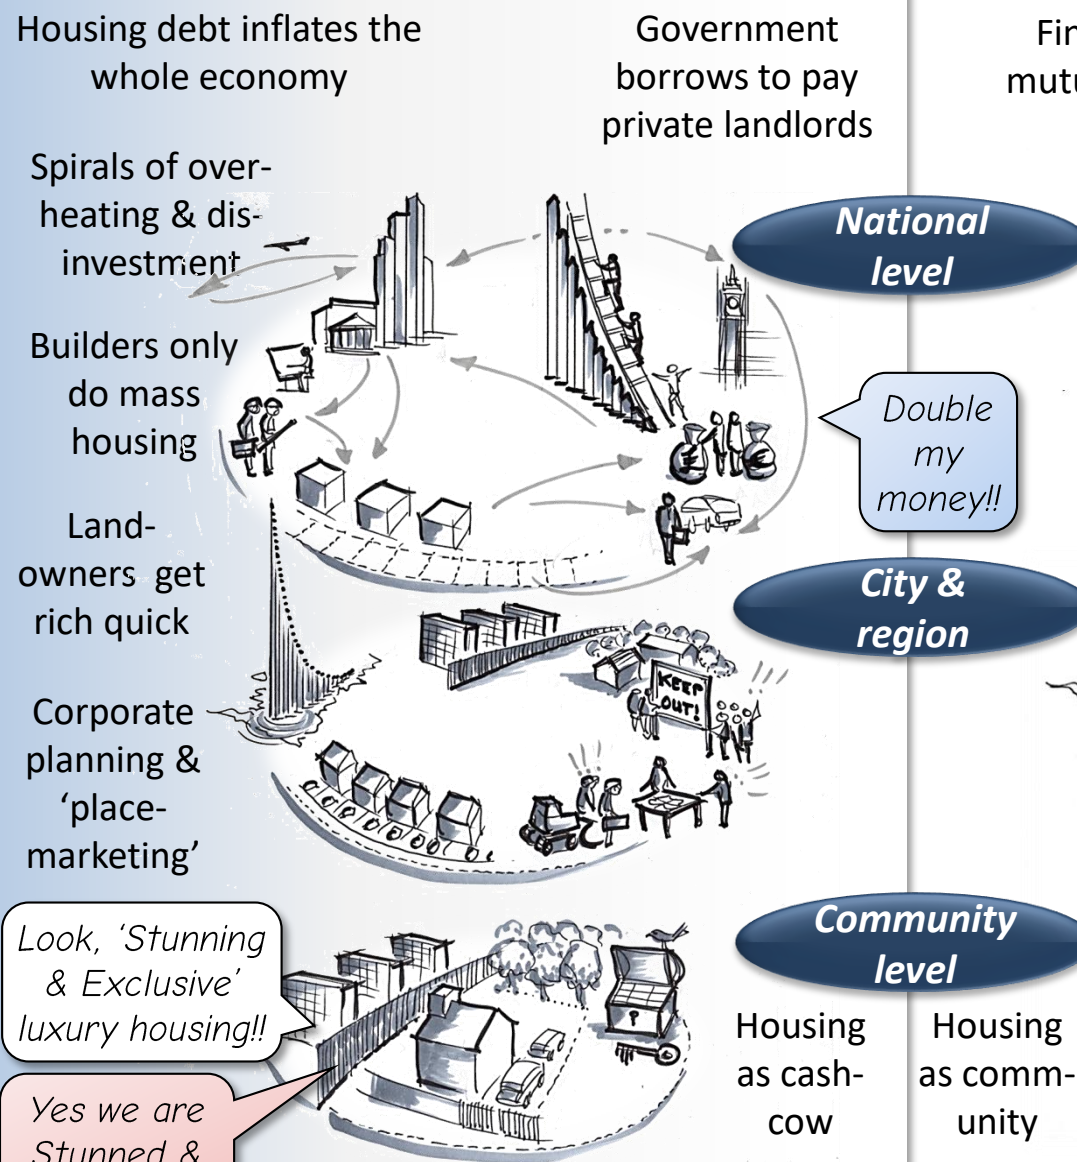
Housing debt inflates the whole economy

Government borrows to pay private landlords

Fir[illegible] mutu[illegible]

Spirals of overheating & disinvestment

National level

Builders only do mass housing

Double my money!!

Landowners get rich quick

City & region

KEEP OUT!

Corporate planning & 'place-marketing'

Look, 'Stunning & Exclusive' luxury housing!!

Community level

Housing as cash-cow

Housing as community

Yes we are Stunned & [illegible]